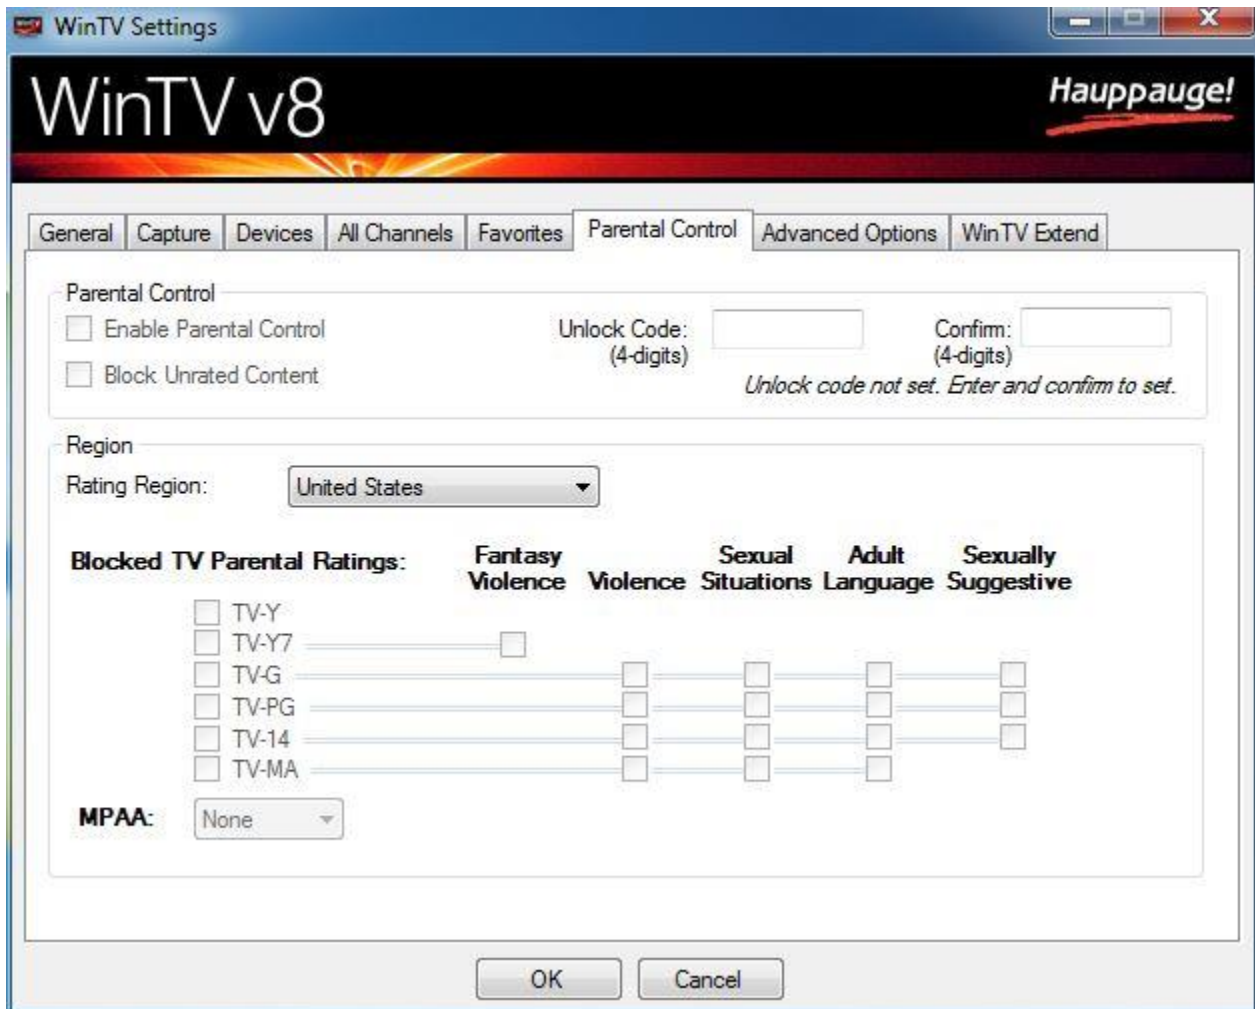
WinTV Settings

WinTV v8

Hauppauge!

General | Capture | Devices | All Channels | Favorites | Parental Control | Advanced Options | WinTV Extend

Parental Control

Enable Parental Control

Block Unrated Content

Unlock Code: (4-digits)

Confirm: (4-digits)

Unlock code not set. Enter and confirm to set.

Region

Rating Region: United States

Blocked TV Parental Ratings:

Fantasy Violence | Violence | Sexual Situations | Adult Language | Sexually Suggestive

TV-Y
TV-Y7
TV-G
TV-PG
TV-14
TV-MA

MPAA: None

OK | Cancel